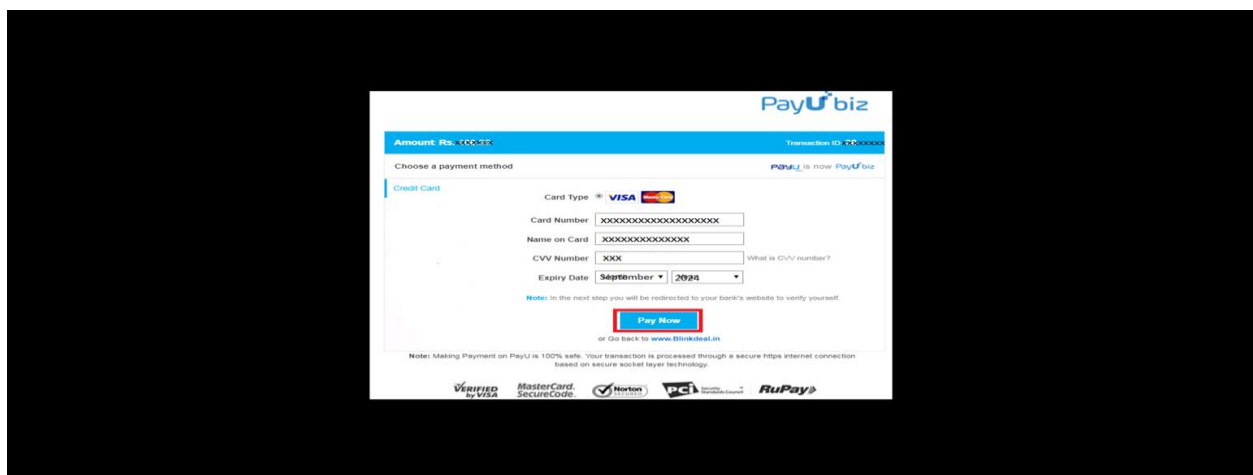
PayU biz

Amount: Rs. XXXXXX

Transaction ID: XXXXXXXX

Choose a payment method

PayU is now PayU biz

Credit Card

Card Type VISA MasterCard

Card Number XXXXXXXXXXXXXXXXXXX

Name on Card XXXXXXXXXXXXXXX

CVV Number XXX What is CVV number?

Expiry Date September ▾ 2024 ▾

Note: In the next step you will be redirected to your bank's website to verify yourself.

Pay Now

or Go back to www.Blinkdeal.in

Note: Making Payment on PayU is 100% safe. Your transaction is processed through a secure https internet connection based on secure socket layer technology.

VERIFIED by VISA MasterCard. SecureCode. Norton SECURED PCI Security Standards Council RuPay